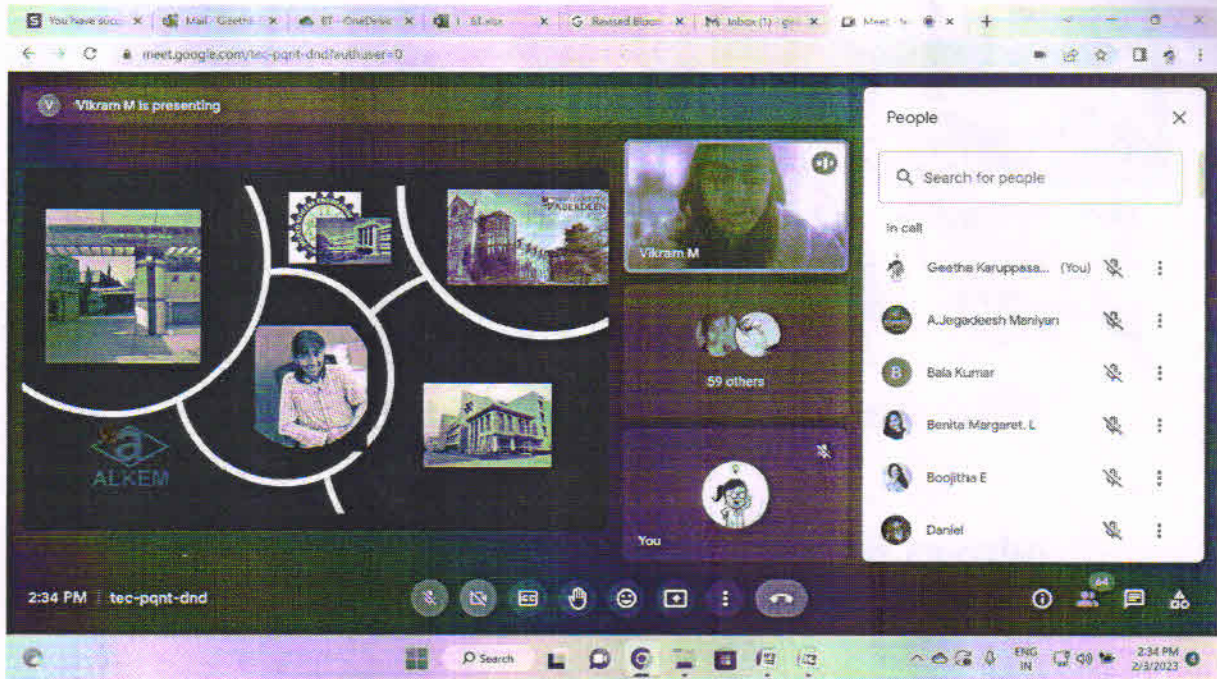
You have succ | Mail - Geetha | BT - OneDrive | 1 S1.xlsx | Revised Bloom | Inbox (1) - ge | Meet - te

meet.google.com/tec-pqnt-dnd?authuser=0

Vikram M is presenting

ABERDEEN

ALKEM

Vikram M

59 others

You

People

Search for people

In call

Geetha Karuppasa... (You)

A.Jegadeesh Maniyan

Bala Kumar

Benita Margaret. L

Boojitha E

Daniel

2:34 PM | tec-pqnt-dnd

64

Search

ENG IN

2:34 PM 2/3/2023